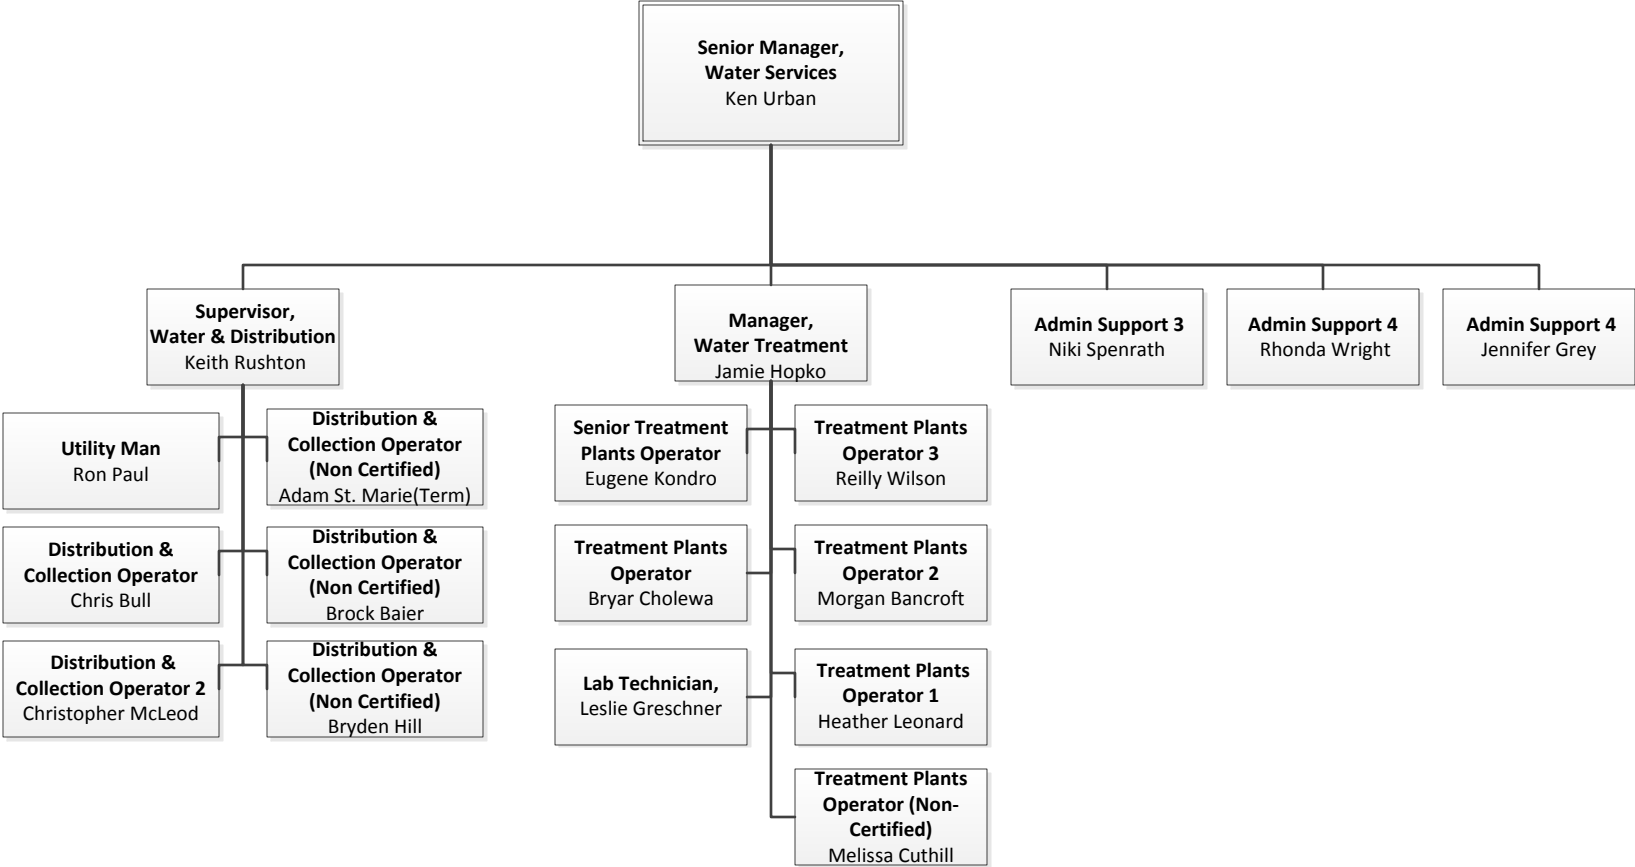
Senior Manager, Water Services
Ken Urban

Supervisor, Water & Distribution
Keith Rushton

Manager, Water Treatment
Jamie Hopko

Admin Support 3
Niki Spenrath

Admin Support 4
Rhonda Wright

Admin Support 4
Jennifer Grey

Utility Man
Ron Paul

Distribution & Collection Operator (Non Certified)
Adam St. Marie(Term)

Distribution & Collection Operator
Chris Bull

Distribution & Collection Operator (Non Certified)
Brock Baier

Distribution & Collection Operator 2
Christopher McLeod

Distribution & Collection Operator (Non Certified)
Bryden Hill

Senior Treatment Plants Operator
Eugene Kondro

Treatment Plants Operator 3
Reilly Wilson

Treatment Plants Operator
Bryar Cholewa

Treatment Plants Operator 2
Morgan Bancroft

Lab Technician,
Leslie Greschner

Treatment Plants Operator 1
Heather Leonard

Treatment Plants Operator (Non-Certified)
Melissa Cuthill